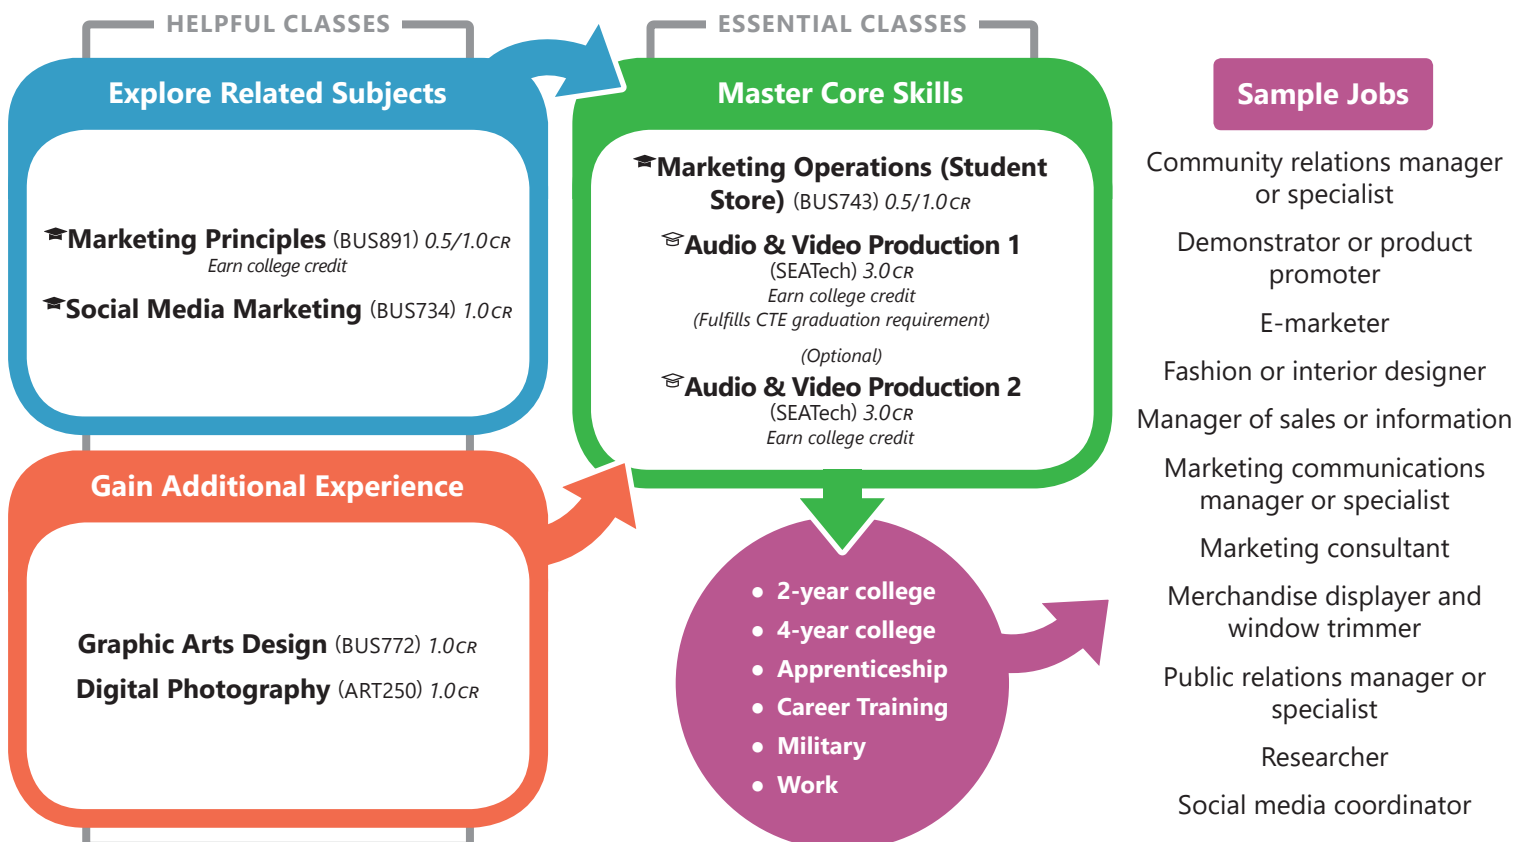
HELPFUL CLASSES

Explore Related Subjects

Marketing Principles (BUS891) 0.5/1.0CR
Earn college credit

Social Media Marketing (BUS734) 1.0CR

Gain Additional Experience

Graphic Arts Design (BUS772) 1.0CR

Digital Photography (ART250) 1.0CR

ESSENTIAL CLASSES

Master Core Skills

Marketing Operations (Student Store) (BUS743) 0.5/1.0CR

Audio & Video Production 1 (SEATech) 3.0CR
Earn college credit
(Fulfills CTE graduation requirement)

(Optional)
Audio & Video Production 2 (SEATech) 3.0CR
Earn college credit

- 2-year college
- 4-year college
- Apprenticeship
- Career Training
- Military
- Work

Sample Jobs

Community relations manager or specialist

Demonstrator or product promoter

E-marketer

Fashion or interior designer

Manager of sales or information

Marketing communications manager or specialist

Marketing consultant

Merchandise displayer and window trimmer

Public relations manager or specialist

Researcher

Social media coordinator